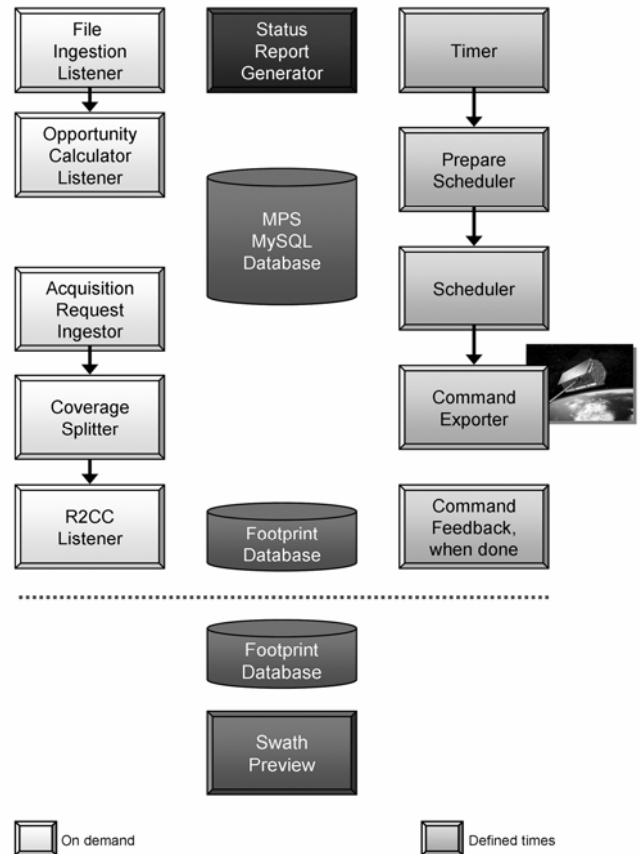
File Ingestion Listener

Opportunity Calculator Listener

Acquisition Request Ingestor

Coverage Splitter

R2CC Listener

Status Report Generator

MPS MySQL Database

Footprint Database

Timer

Prepare Scheduler

Scheduler

Command Exporter

Command Feedback, when done

Footprint Database

Swath Preview

On demand

Defined times